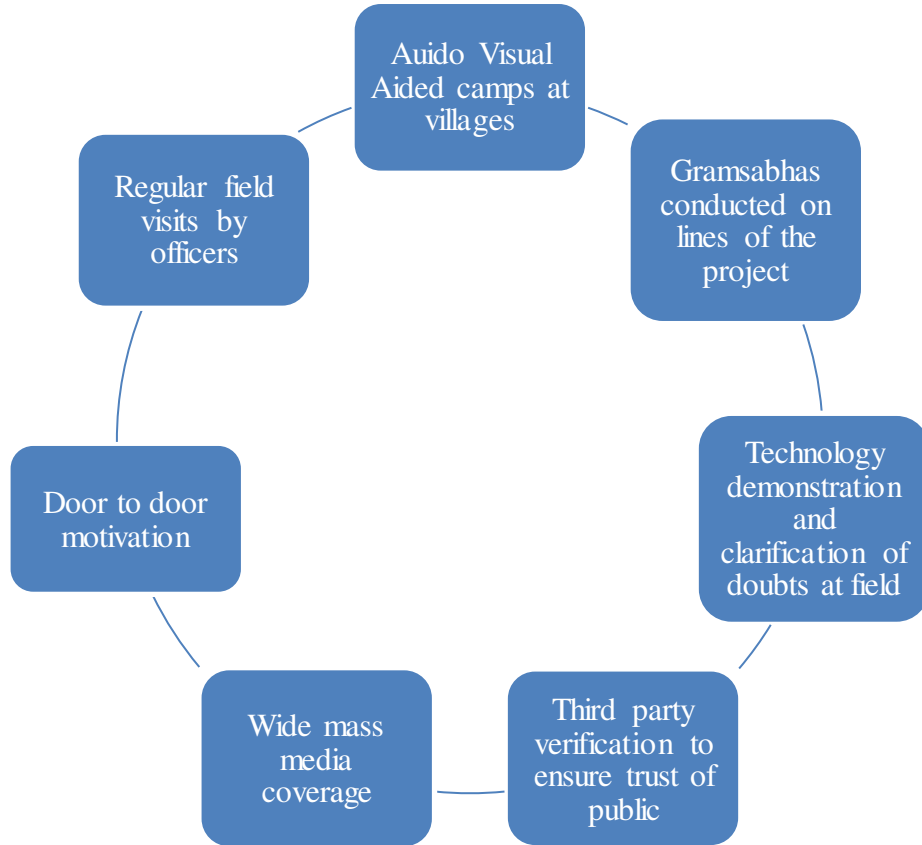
Auido Visual Aided camps at villages

Gramsabhas conducted on lines of the project

Technology demonstration and clarification of doubts at field

Third party verification to ensure trust of public

Wide mass media coverage

Door to door motivation

Regular field visits by officers